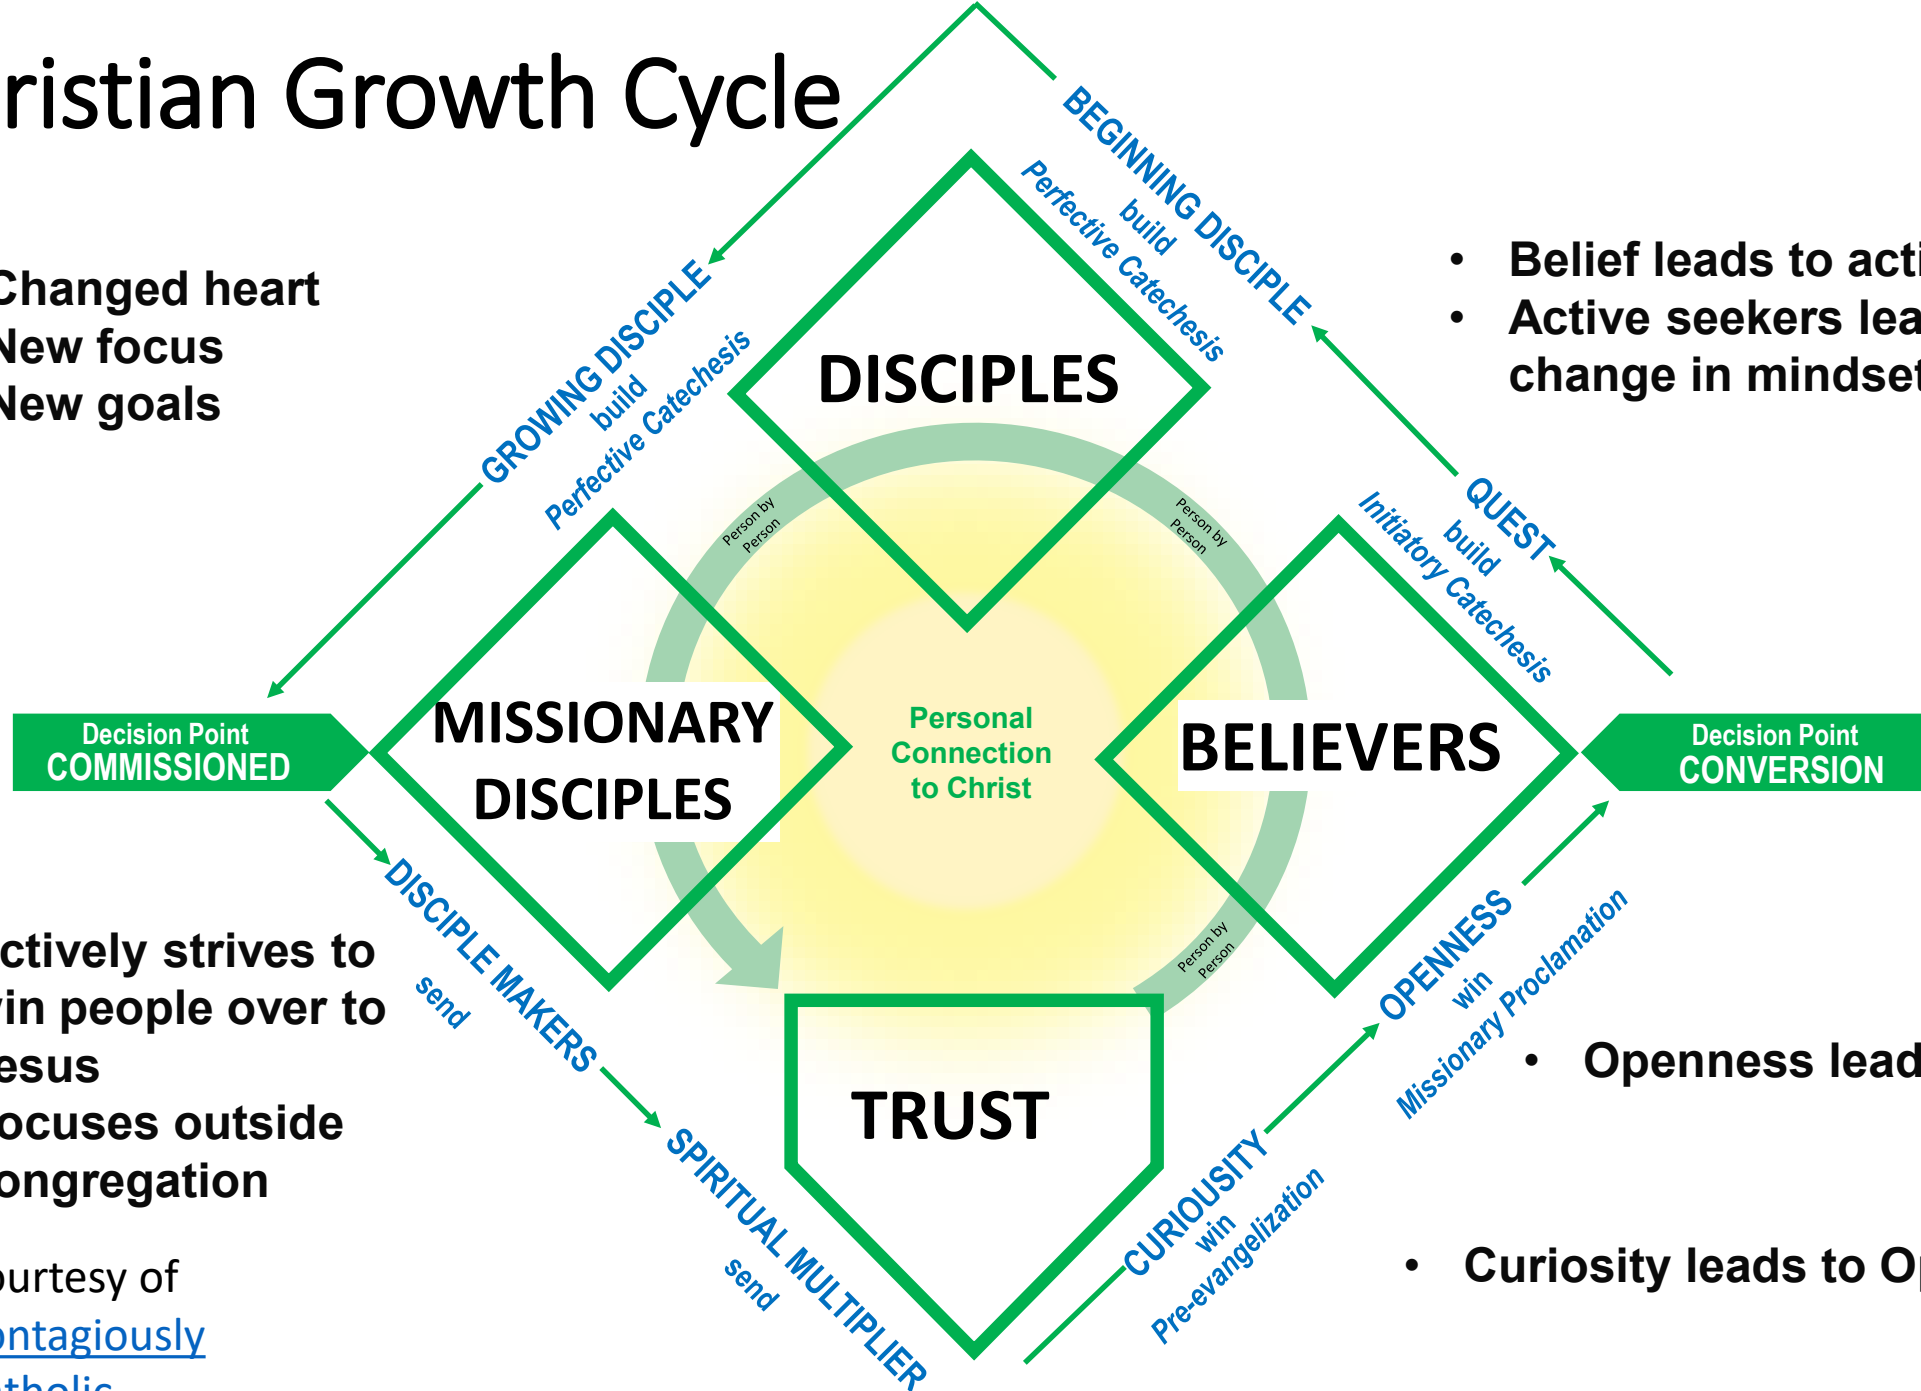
ristian Growth Cycle

Changed heart
New focus
New goals

• Belief leads to acti
• Active seekers lea change in mindset

GROWING DISCIPLE
build
Perfective Catechesis

BEGINNING DISCIPLE
build
Perfective Catechesis

DISCIPLES

QUEST
build
Initiatory Catechesis

Person by Person

Person by Person

Person by Person

Decision Point
COMMISSIONED

MISSIONARY DISCIPLES

Personal Connection to Christ

BELIEVERS

Decision Point
CONVERSION

DISCIPLE MAKERS
send

ctively strives to in people over to esus
ocuses outside ongregation

ourtesy of
ontagiously
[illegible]

TRUST

OPENNESS
win
Missionary Proclamation

• Openness lead

SPIRITUAL MULTIPLIER
send

CURIOSITY
win
Pre-evangelization

• Curiosity leads to O